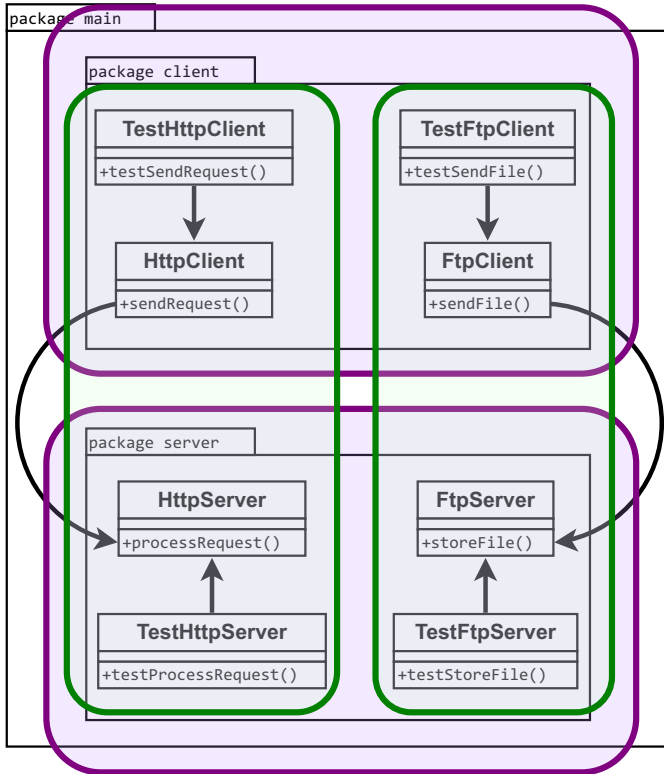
package main

package client

TestHttpClient
+testSendRequest()

HttpClient
+sendRequest()

TestFtpClient
+testSendFile()

FtpClient
+sendFile()

package server

HttpServer
+processRequest()

TestHttpServer
+testProcessRequest()

FtpServer
+storeFile()

TestFtpServer
+testStoreFile()